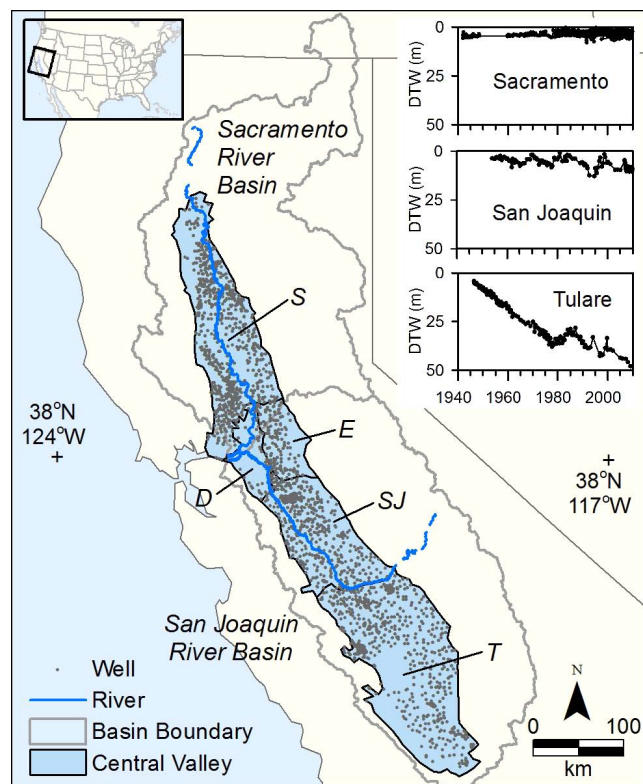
Sacramento River Basin

S

E

D

SJ

T

San Joaquin River Basin

38°N
124°W
+

+
38°N
117°W

DTW (m)
0
25
50
Sacramento

DTW (m)
0
25
50
San Joaquin

DTW (m)
0
25
50
Tulare
1940 1960 1980 2000

Well
River
Basin Boundary
Central Valley

N

0 100
km